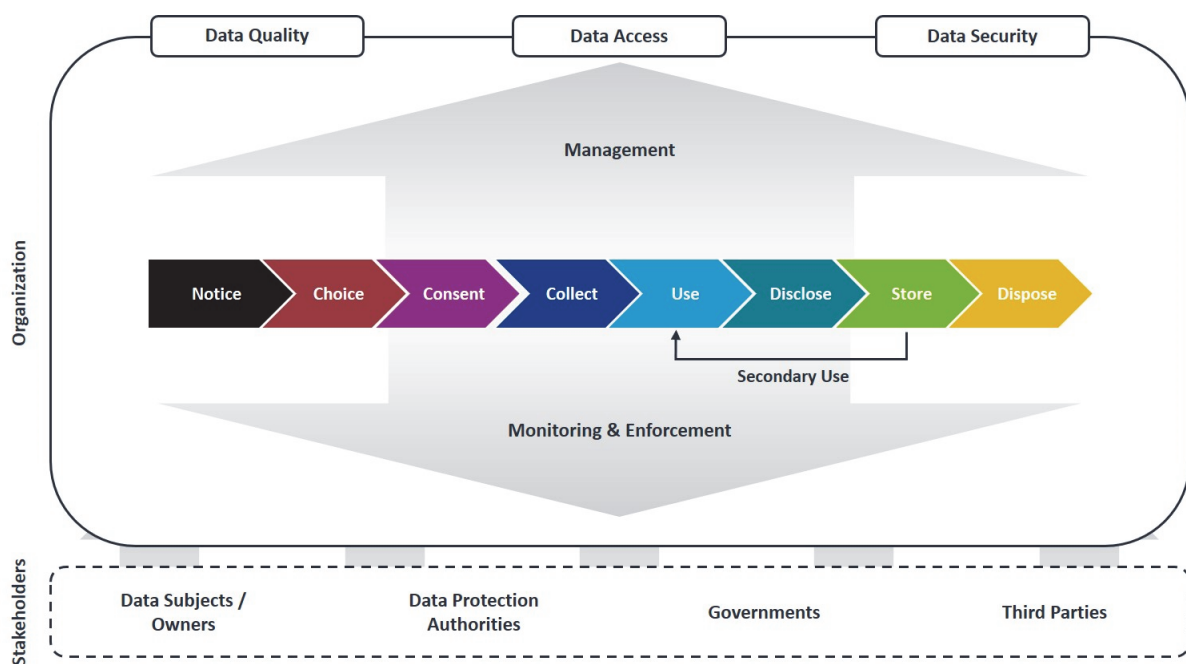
Data Quality
Data Access
Data Security

Organization

Management

Notice
Choice
Consent
Collect
Use
Disclose
Store
Dispose

Secondary Use

Monitoring & Enforcement

Stakeholders

Data Subjects / Owners
Data Protection Authorities
Governments
Third Parties